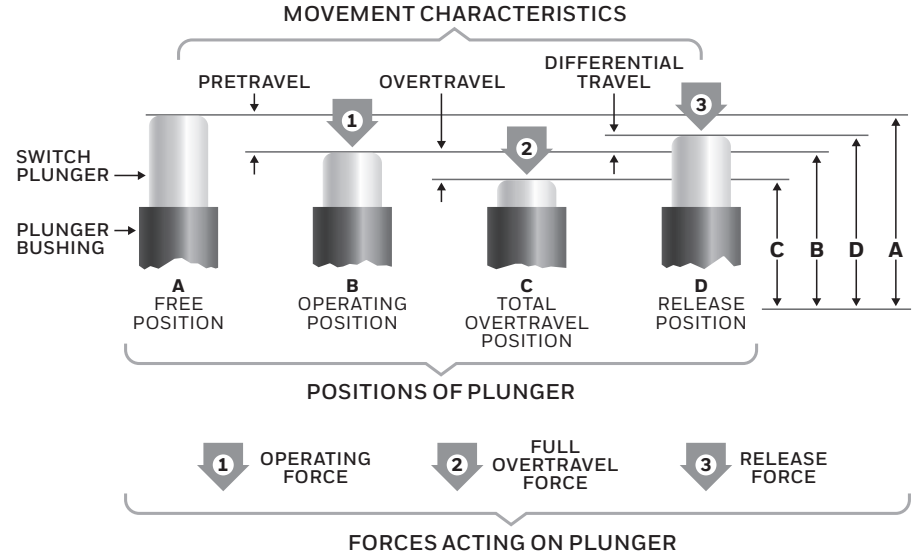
MOVEMENT CHARACTERISTICS

PRETRAVEL

OVERTRAVEL

DIFFERENTIAL TRAVEL

SWITCH PLUNGER

PLUNGER BUSHING

1

2

3

C B D A

A
FREE POSITION

B
OPERATING POSITION

C
TOTAL OVERTRAVEL POSITION

D
RELEASE POSITION

POSITIONS OF PLUNGER

1 OPERATING FORCE

2 FULL OVERTRAVEL FORCE

3 RELEASE FORCE

FORCES ACTING ON PLUNGER